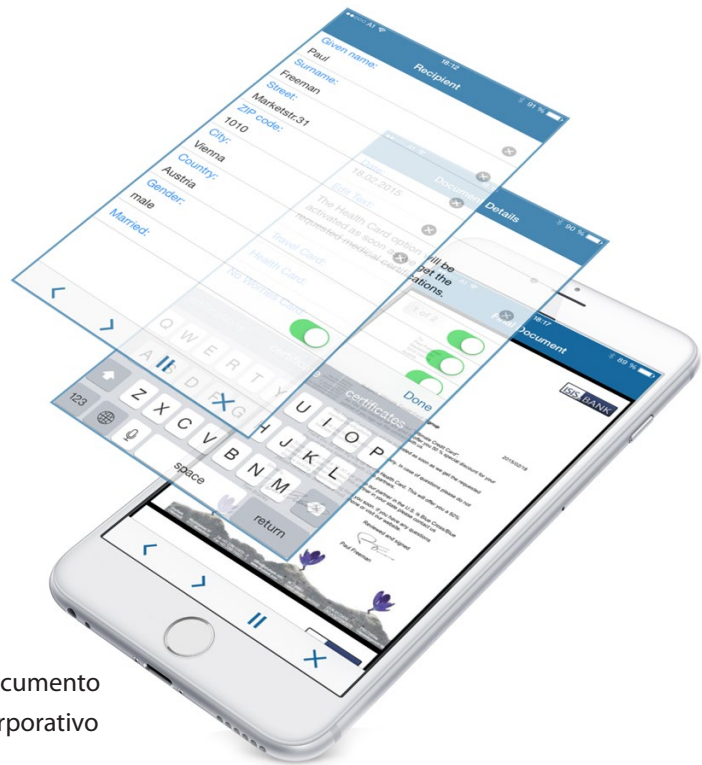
18:12
Recipient
91 %
Given name:
Paul
Surname:
Freeman
Street:
Marketstr.31
ZIP code:
1010
City:
Vienna
Country:
Austria
Gender:
male
Married:

Document
Date:
18.02.2015
The Health Card option activated as soon as requested medical certifications.
Travel Card:
Health Card:
No Wishes Card:

Details
90 %
will be
get the
cations.
Done
certificates.

18:17
89 %
Document
ISIS BANK

Q W E R T Y U I O P
A S D F G H J K L
Z X C V B N M
123
space
return

Paul Freeman

cumento
rporativo